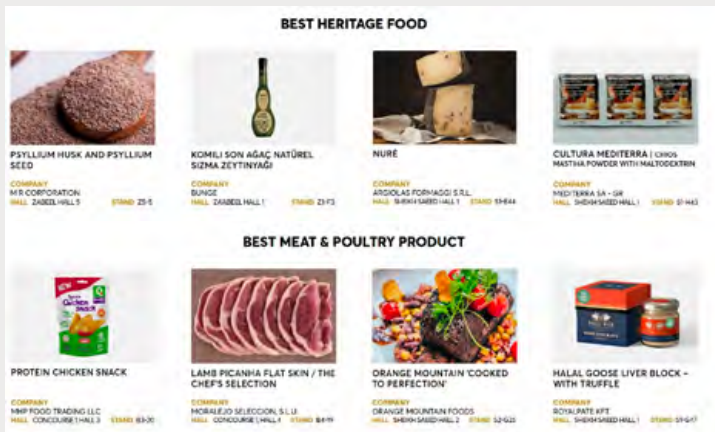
BEST HERITAGE FOOD

PSYLLIUM HUSK AND PSYLLIUM SEED
COMPANY
M R CORPORATION
HALL ZABEEL HALL 5 STAND Z5-5

KOMILI SON AĞAÇ NATÜREL SIZMA ZEYTINYAĞI
COMPANY
BUNGE
HALL ZABEEL HALL 1 STAND Z1-F3

NURÉ
COMPANY
ARGIOLAS FORMAGGI S.R.L.
HALL SHEIKH SAEED HALL 1 STAND S1-E44

CULTURA MEDITERRA | CHIOS MASTIHA POWDER WITH MALTODEXTRIN
COMPANY
MEDITERRA SA - GR
HALL SHEIKH SAEED HALL 1 STAND S1-H43

BEST MEAT & POULTRY PRODUCT

PROTEIN CHICKEN SNACK
COMPANY
MHP FOOD TRADING LLC
HALL CONCOURSE | HALL 3 STAND B3-20

LAMB PICANHA FLAT SKIN / THE CHEF'S SELECTION
COMPANY
MORALEJO SELECCION, S.L.U.
HALL CONCOURSE | HALL 4 STAND B4-19

ORANGE MOUNTAIN 'COOKED TO PERFECTION'
COMPANY
ORANGE MOUNTAIN FOODS
HALL SHEIKH SAEED HALL 2 STAND S2-G23

HALAL GOOSE LIVER BLOCK - WITH TRUFFLE
COMPANY
ROYALPATE KFT
HALL SHEIKH SAEED HALL 1 STAND S1-G17